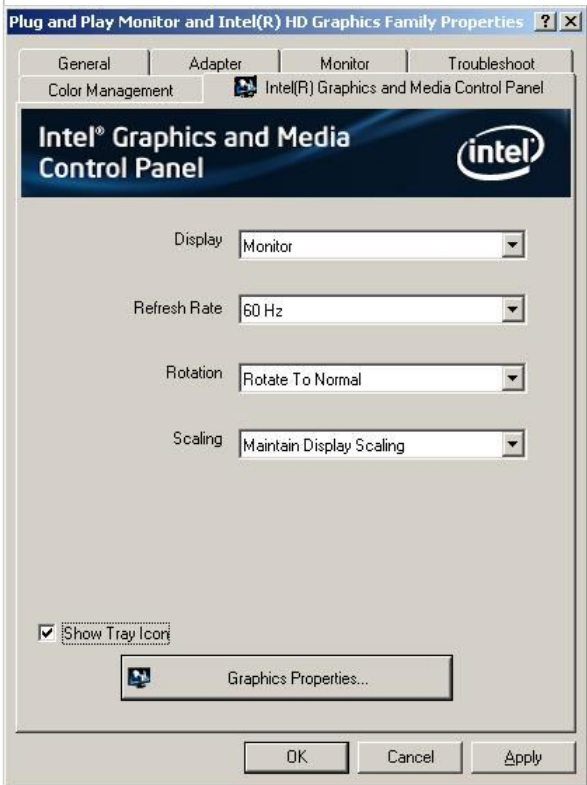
Plug and Play Monitor and Intel(R) HD Graphics Family Properties ? X

General | Adapter | Monitor | Troubleshoot
Color Management | Intel(R) Graphics and Media Control Panel

Intel® Graphics and Media Control Panel

intel

Display Monitor

Refresh Rate 60 Hz

Rotation Rotate To Normal

Scaling Maintain Display Scaling

Show Tray Icon

Graphics Properties...

OK Cancel Apply